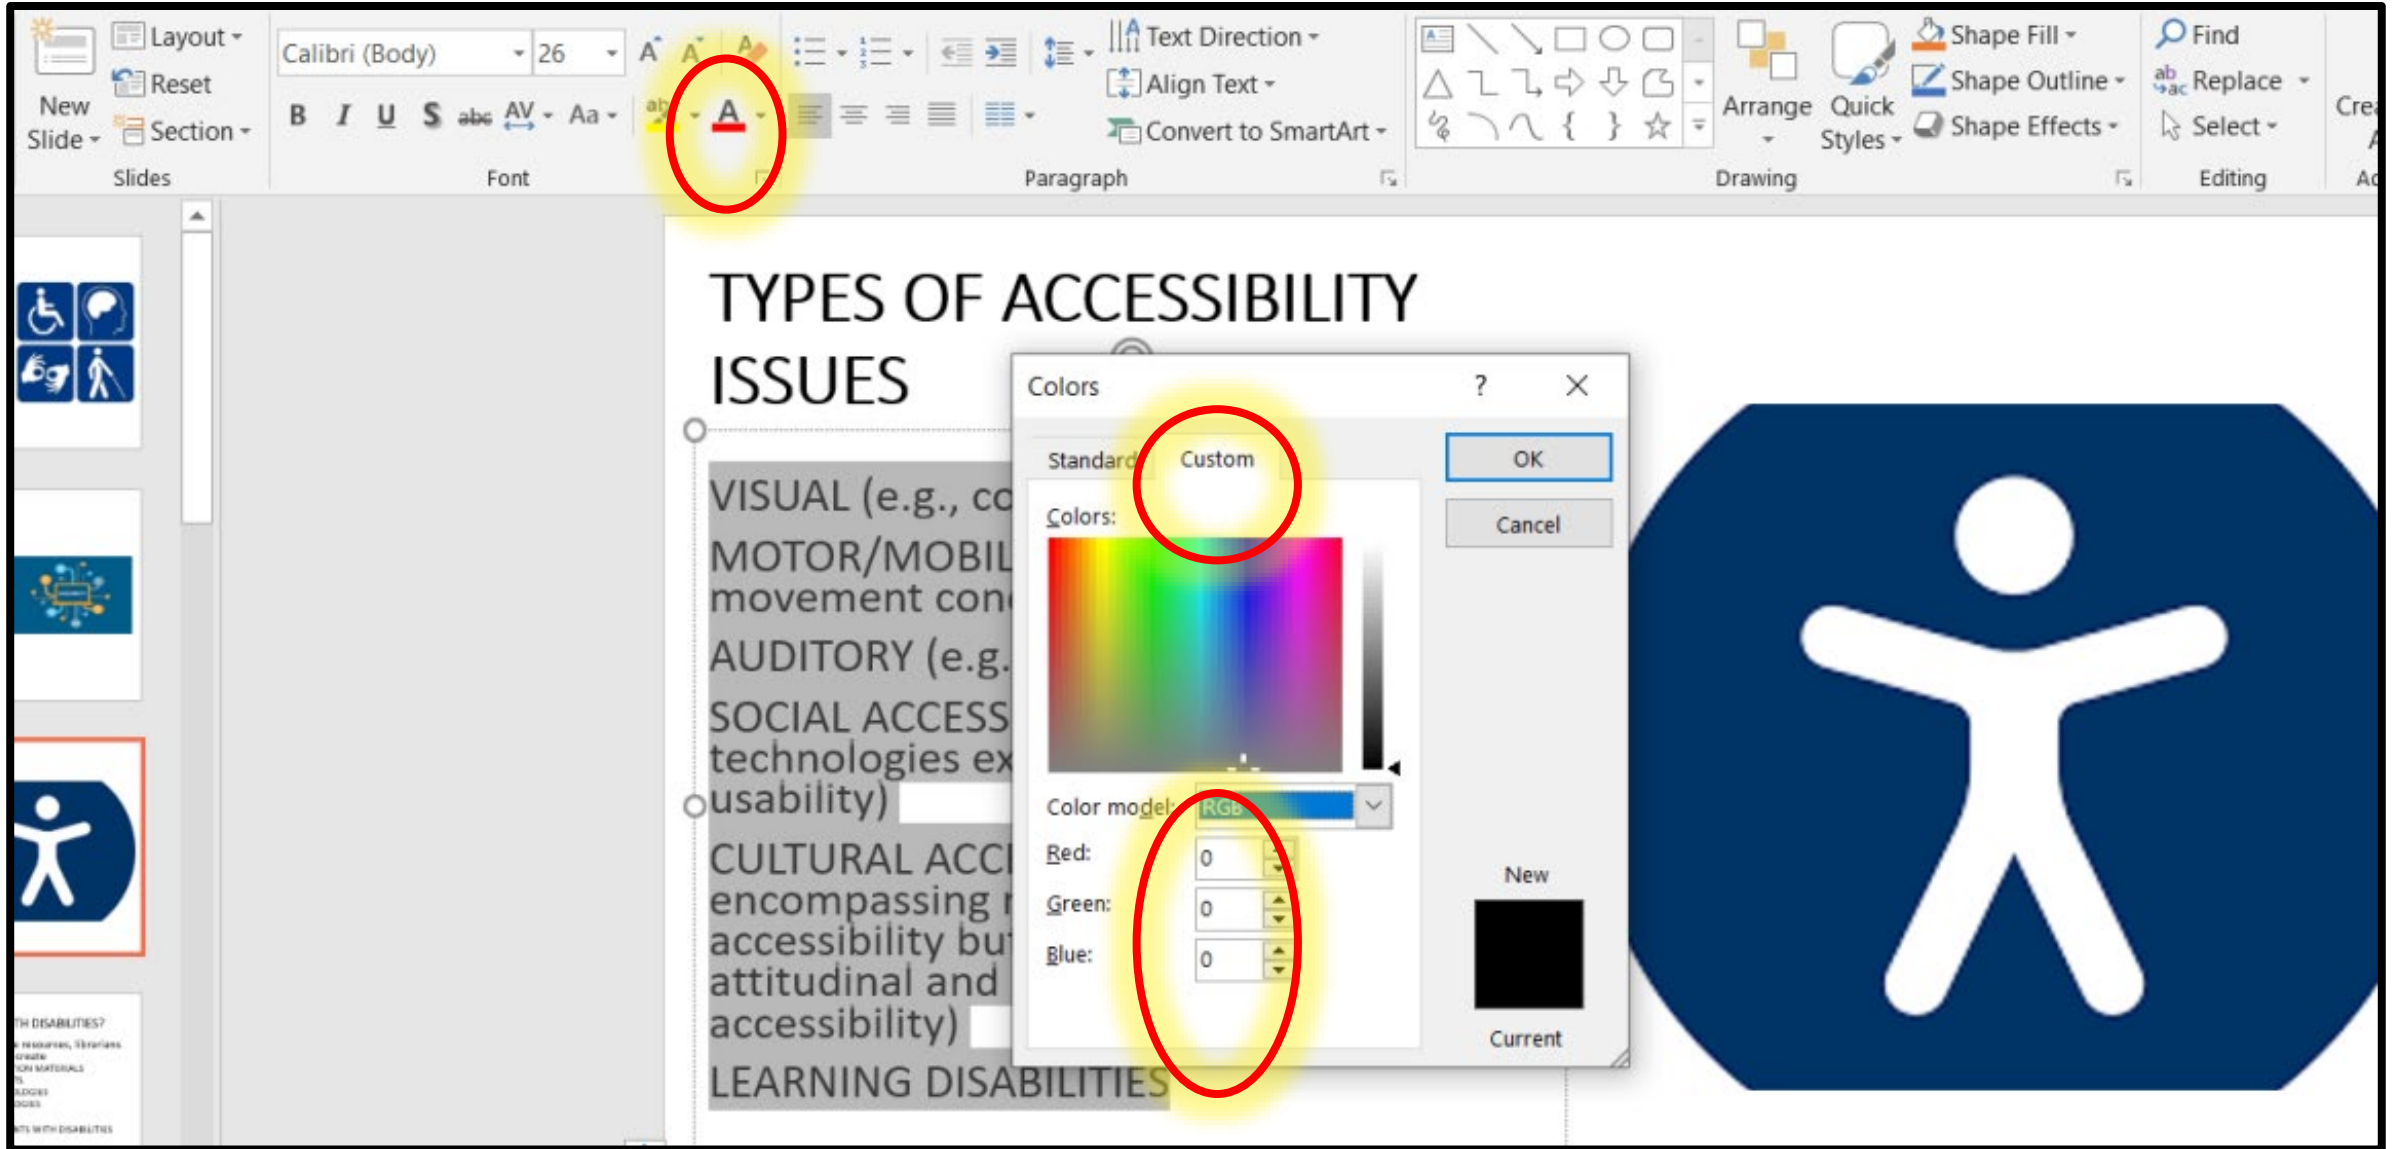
New Slide
Layout
Reset
Section
Slides

Calibri (Body) 26
B I U S abc AV Aa
Font

Text Direction
Align Text
Convert to SmartArt
Paragraph

Arrange
Quick Styles
Shape Fill
Shape Outline
Shape Effects
Drawing

Find
Replace
Select
Editing

Cre
A
Ac

TH DISABILITIES?

TYPES OF ACCESSIBILITY ISSUES

VISUAL (e.g., co
MOTOR/MOBIL movement con
AUDITORY (e.g.
SOCIAL ACCESS technologies ex usability)
CULTURAL ACC encompassing accessibility bu attitudinal and accessibility)
LEARNING DISABILITIES

Colors
?
Standard
Custom
OK
Cancel
Colors:
Color model: RGB
Red: 0
Green: 0
Blue: 0
New
Current